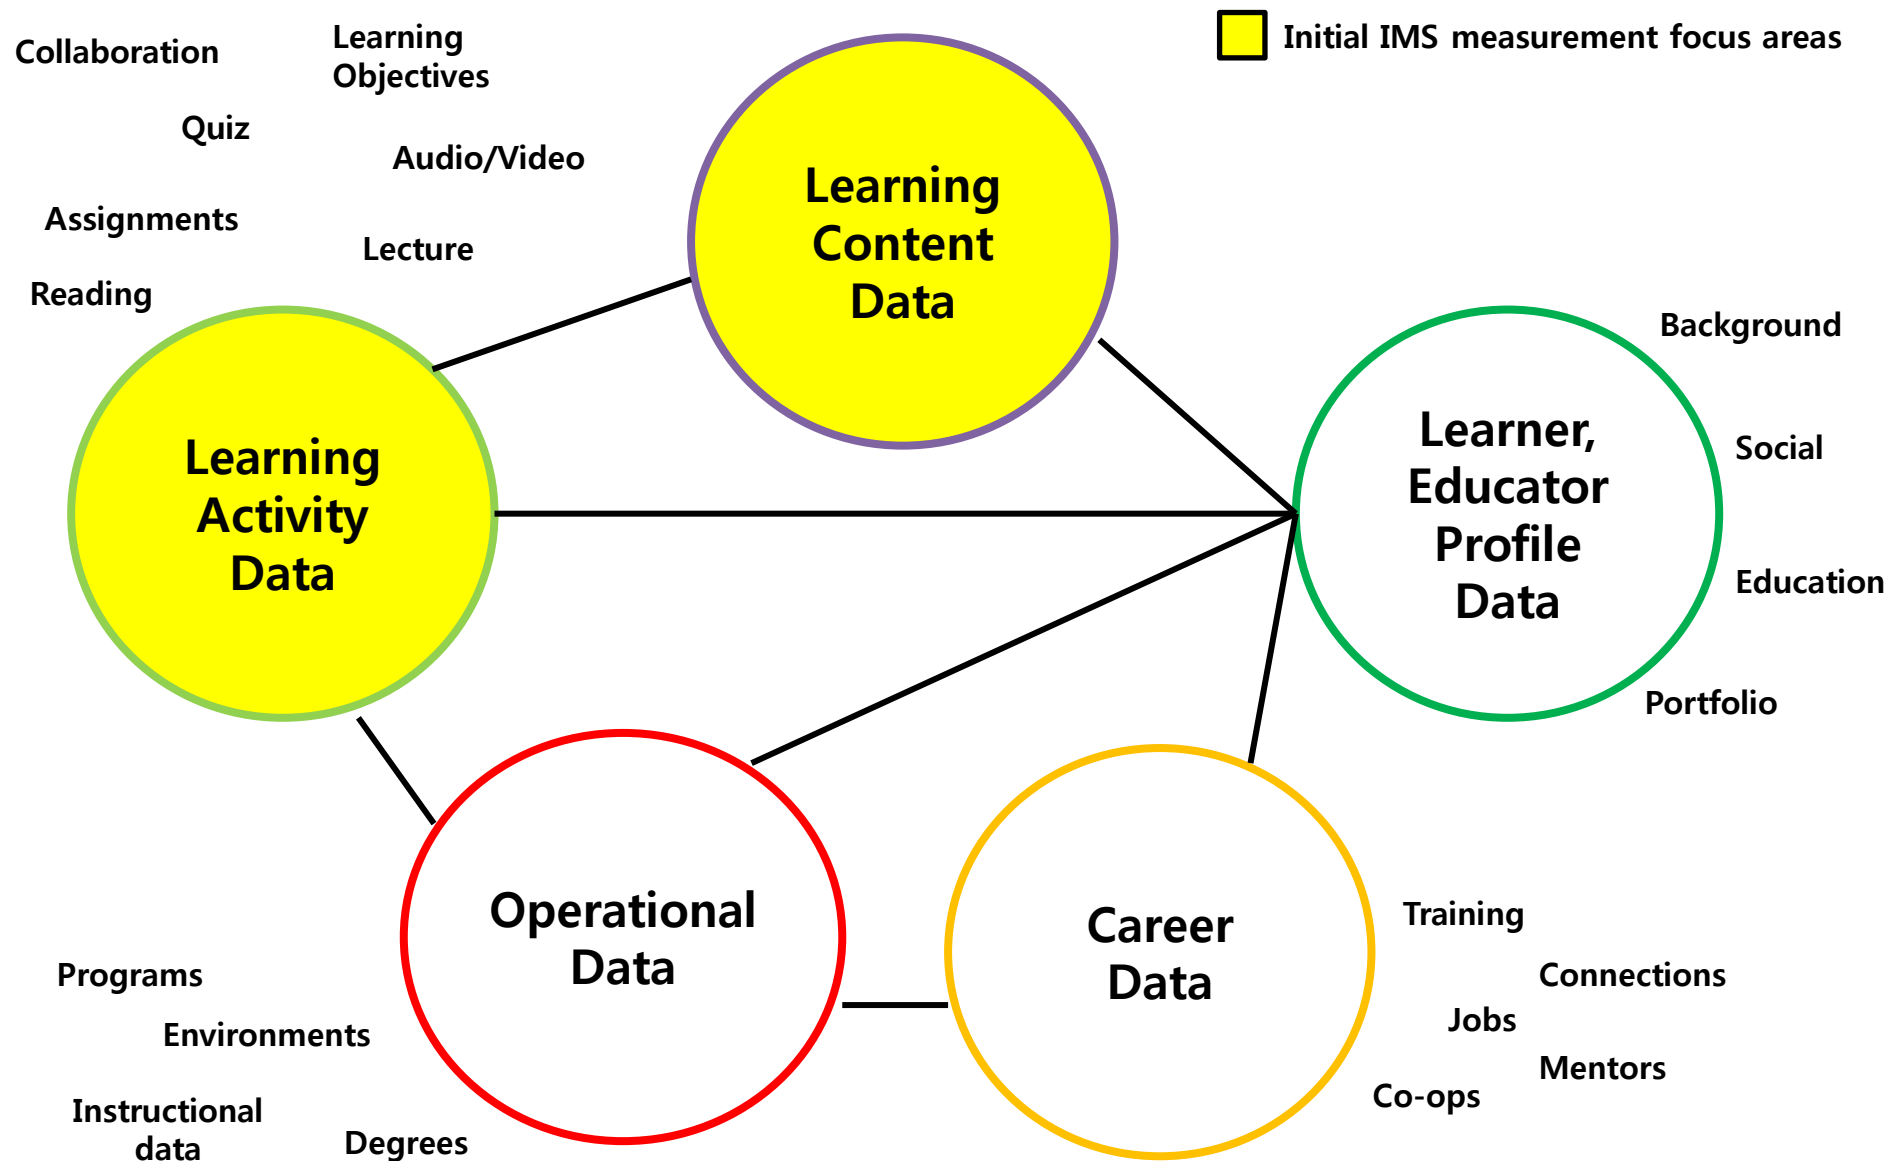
Initial IMS measurement focus areas

Collaboration

Learning Objectives

Quiz

Audio/Video

Assignments

Lecture

Reading

Learning Content Data

Learning Activity Data

Background

Social

Education

Portfolio

Learner, Educator Profile Data

Operational Data

Career Data

Training

Connections

Jobs

Mentors

Co-ops

Programs

Environments

Instructional data

Degrees